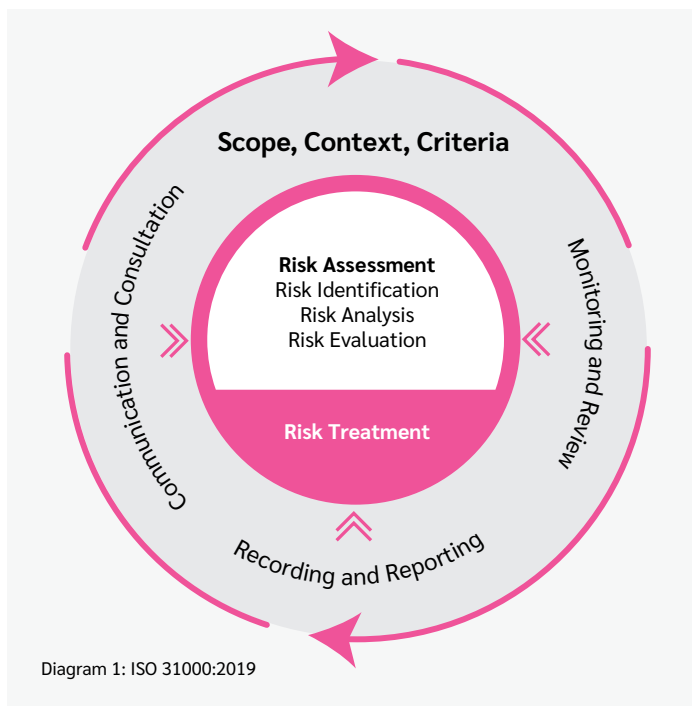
Scope, Context, Criteria

Communication and Consultation

Monitoring and Review

Risk Assessment
Risk Identification
Risk Analysis
Risk Evaluation

Risk Treatment

Recording and Reporting

Diagram 1: ISO 31000:2019